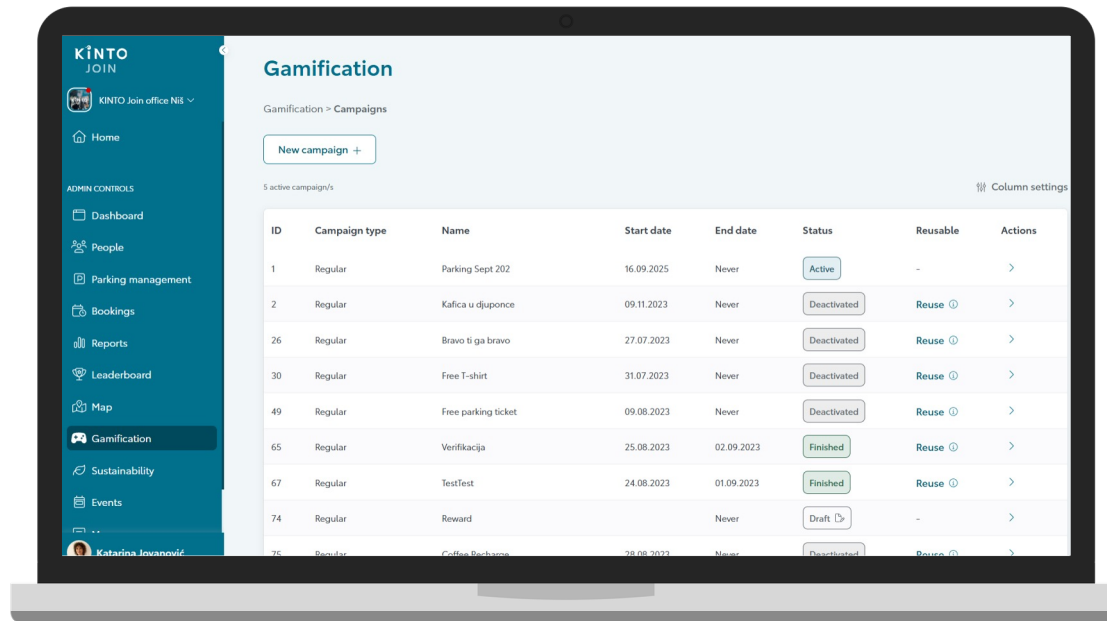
KINTO
JOIN

KINTO Join office Niš

Home

ADMIN CONTROLS

Dashboard

People

Parking management

Bookings

Reports

Leaderboard

Map

Gamification

Sustainability

Events

Katarina Jovanović

Gamification

Gamification > Campaigns

New campaign +

5 active campaign/s

Column settings

| ID | Campaign type | Name | Start date | End date | Status | Reusable | Actions |
|---|---|---|---|---|---|---|---|
| 1 | Regular | Parking Sept 202 | 16.09.2025 | Never | Active | - | > |
| 2 | Regular | Kafica u djuponce | 09.11.2023 | Never | Deactivated | Reuse | > |
| 26 | Regular | Bravo ti ga bravo | 27.07.2023 | Never | Deactivated | Reuse | > |
| 30 | Regular | Free T-shirt | 31.07.2023 | Never | Deactivated | Reuse | > |
| 49 | Regular | Free parking ticket | 09.08.2023 | Never | Deactivated | Reuse | > |
| 65 | Regular | Verifikacija | 25.08.2023 | 02.09.2023 | Finished | Reuse | > |
| 67 | Regular | TestTest | 24.08.2023 | 01.09.2023 | Finished | Reuse | > |
| 74 | Regular | Reward | | Never | Draft | - | > |
| 75 | Regular | Coffee Recharge | 28.08.2023 | Never | Deactivated | Reuse | > |